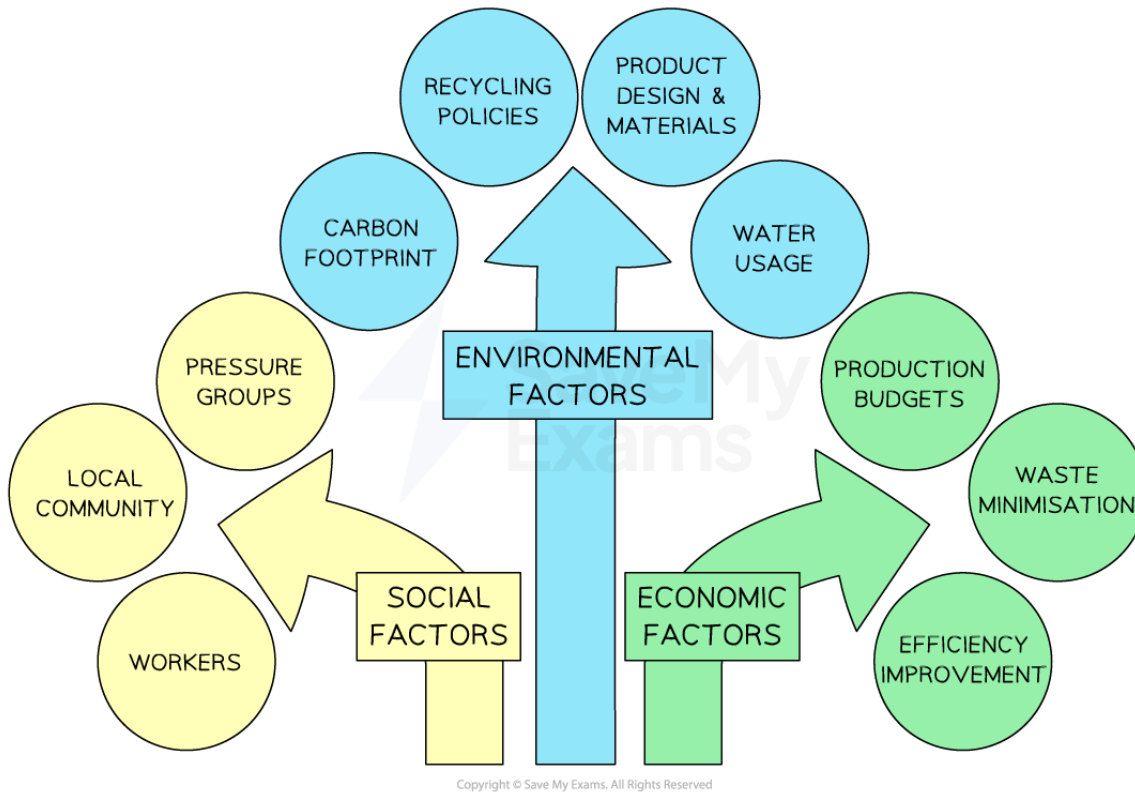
RECYCLING POLICIES

PRODUCT DESIGN & MATERIALS

CARBON FOOTPRINT

WATER USAGE

PRESSURE GROUPS

ENVIRONMENTAL FACTORS

PRODUCTION BUDGETS

LOCAL COMMUNITY

WASTE MINIMISATION

SOCIAL FACTORS

ECONOMIC FACTORS

WORKERS

EFFICIENCY IMPROVEMENT

Save My Exams

Copyright © Save My Exams. All Rights Reserved